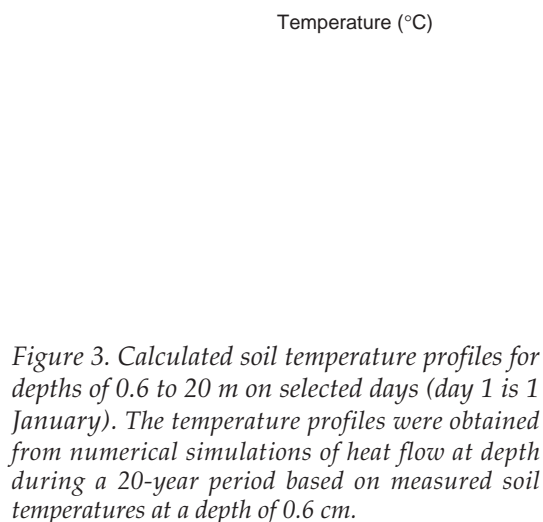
Temperature (°C)

Figure 3. Calculated soil temperature profiles for depths of 0.6 to 20 m on selected days (day 1 is 1 January). The temperature profiles were obtained from numerical simulations of heat flow at depth during a 20-year period based on measured soil temperatures at a depth of 0.6 cm.